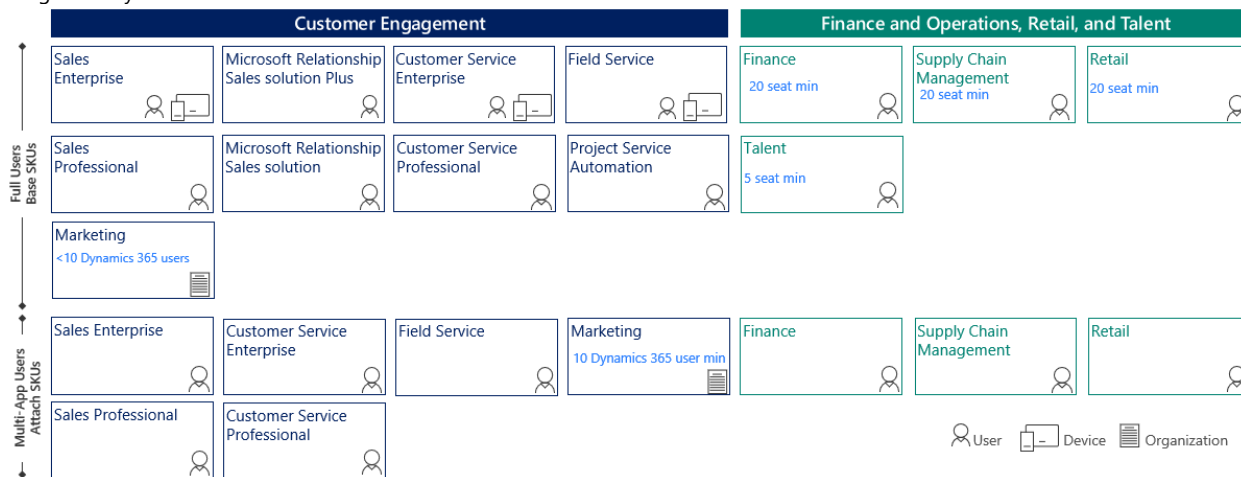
Customer Engagement

Finance and Operations, Retail, and Talent

Full Users Base SKUs

Sales Enterprise

Microsoft Relationship Sales solution Plus

Customer Service Enterprise

Field Service

Finance
20 seat min

Supply Chain Management
20 seat min

Retail
20 seat min

Sales Professional

Microsoft Relationship Sales solution

Customer Service Professional

Project Service Automation

Talent
5 seat min

Marketing
<10 Dynamics 365 users

Multi-App Users Attach SKUs

Sales Enterprise

Customer Service Enterprise

Field Service

Marketing
10 Dynamics 365 user min

Finance

Supply Chain Management

Retail

Sales Professional

Customer Service Professional

User Device Organization